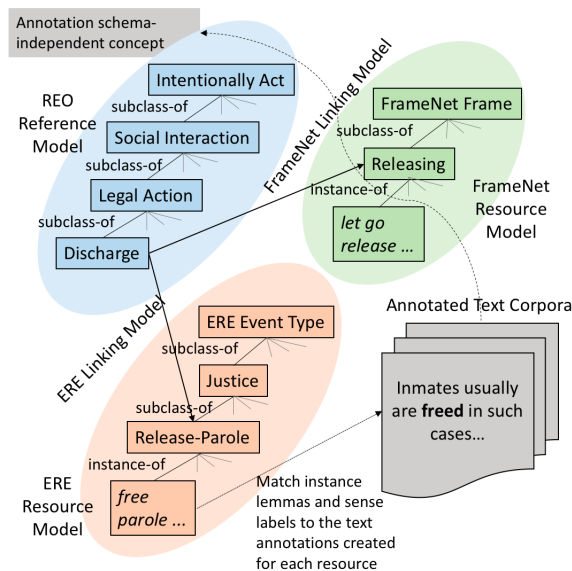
Annotation schema-independent concept

REO Reference Model

Intentionally Act

subclass-of

Social Interaction

subclass-of

Legal Action

subclass-of

Discharge

FrameNet Linking Model

FrameNet Frame

subclass-of

Releasing

instance-of

*let go release ...*

FrameNet Resource Model

ERE Linking Model

ERE Event Type

subclass-of

Justice

subclass-of

Release-Parole

instance-of

*free parole ...*

ERE Resource Model

Annotated Text Corpora

Inmates usually are **freed** in such cases...

Match instance lemmas and sense labels to the text annotations created for each resource